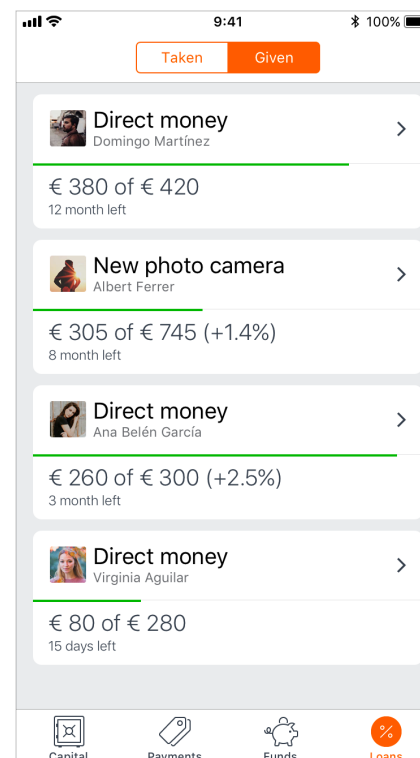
9:41
100%

Taken Given

Direct money
Domingo Martínez

€ 380 of € 420
12 month left

New photo camera
Albert Ferrer

€ 305 of € 745 (+1.4%)
8 month left

Direct money
Ana Belén García

€ 260 of € 300 (+2.5%)
3 month left

Direct money
Virginia Aguilar

€ 80 of € 280
15 days left

Capital Payments Funds Loans